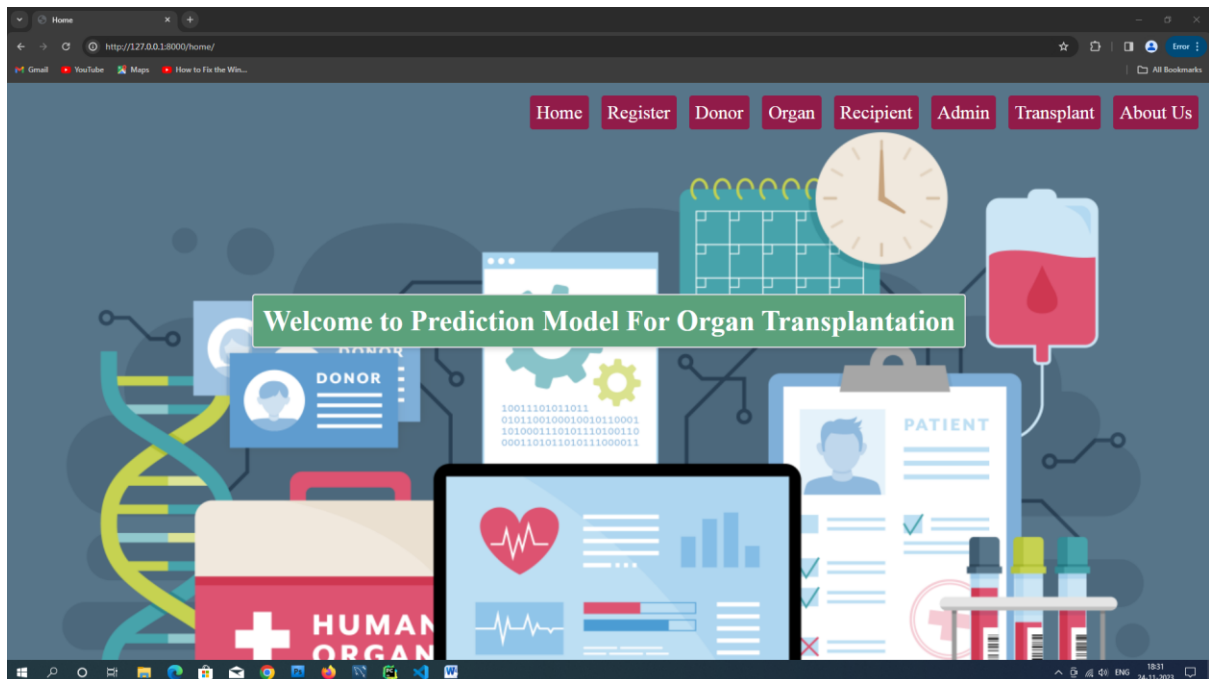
Home

http://127.0.0.1:8000/home/

Error

Gmail YouTube Maps How to Fix the Win...

All Bookmarks

Home Register Donor Organ Recipient Admin Transplant About Us

Welcome to Prediction Model For Organ Transplantation

DONOR

DONOR

10011101011011
0101100100010010110001
1010001110101110100110
0001101011010111000011

PATIENT

HUMAN
ORGAN

ENG 18:31
24-11-2023